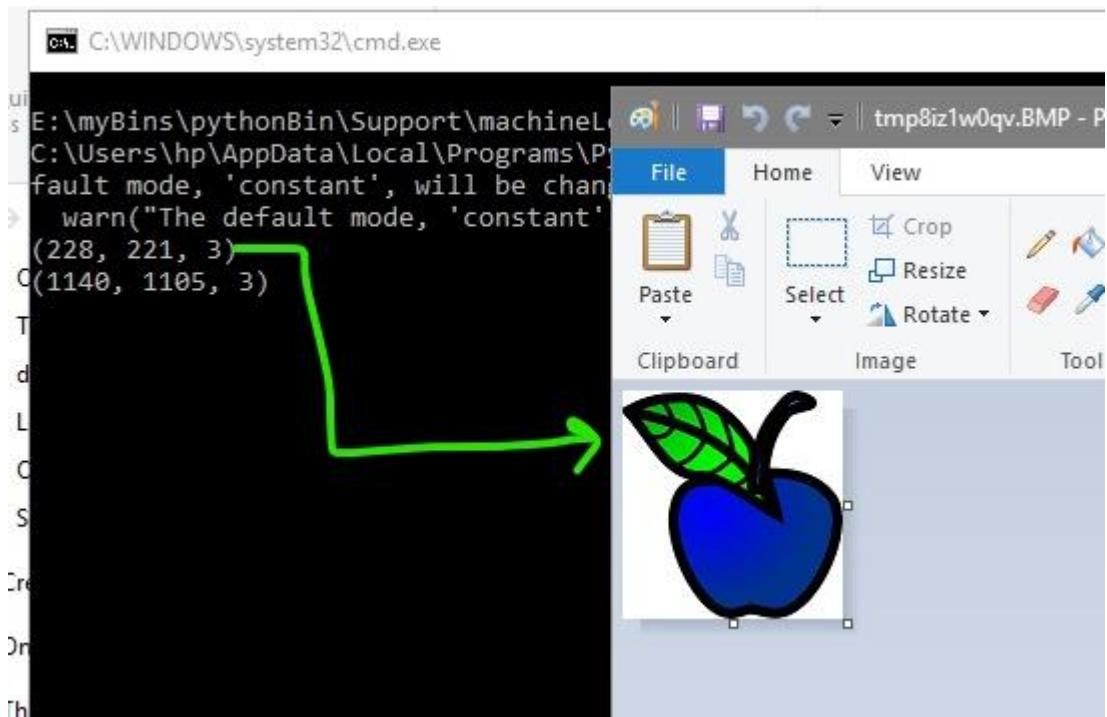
C:\WINDOWS\system32\cmd.exe

E:\myBins\pythonBin\Support\machineL
C:\Users\hp\AppData\Local\Programs\P
fault mode, 'constant', will be chang
  warn("The default mode, 'constant'
(228, 221, 3)
(1140, 1105, 3)

tmp8iz1w0qv.BMP - P

File Home View

Paste

Select

Crop
Resize
Rotate

Clipboard Image Tool